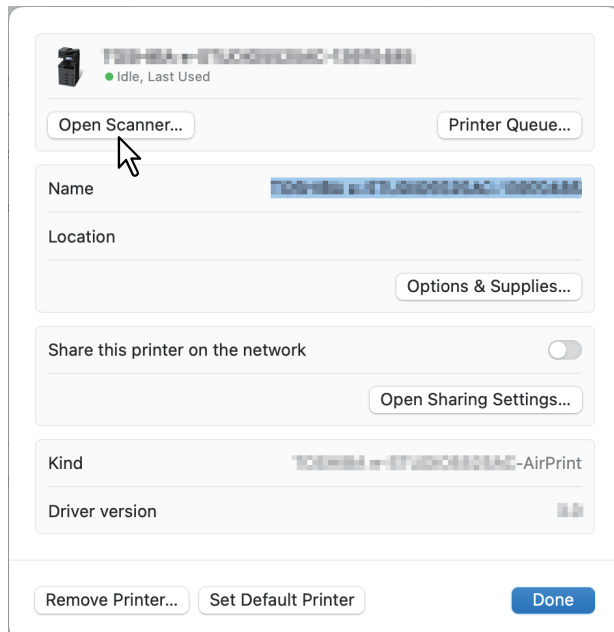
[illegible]
Idle, Last Used

Open Scanner...

Printer Queue...

Name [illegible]

Location

Options & Supplies...

Share this printer on the network

Open Sharing Settings...

Kind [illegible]-AirPrint

Driver version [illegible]

Remove Printer...

Set Default Printer

Done